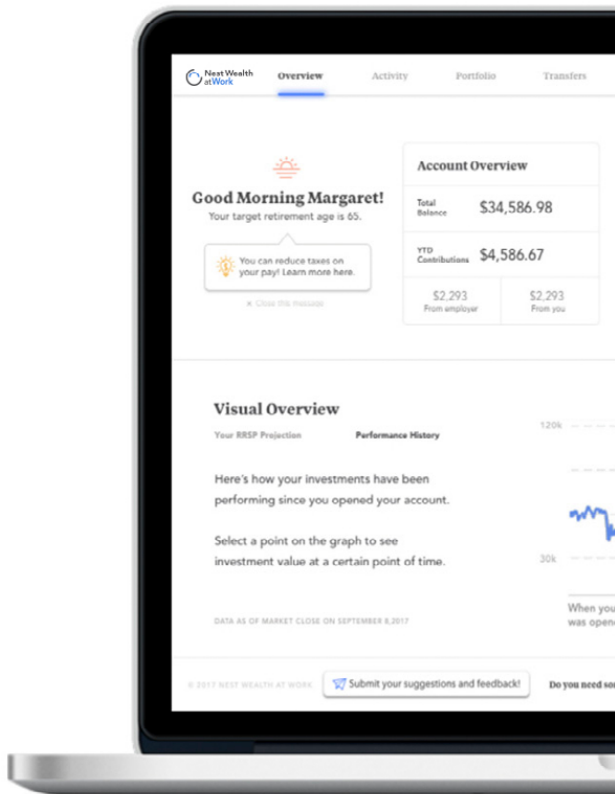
Nest Wealth at Work

Overview Activity Portfolio Transfers

Good Morning Margaret!

Your target retirement age is 65.

You can reduce taxes on your pay! Learn more here.

× Close this message

Account Overview

Total Balance $34,586.98

YTD Contributions $4,586.67

$2,293 From employer

$2,293 From you

Visual Overview

Your RRSP Projection Performance History

Here's how your investments have been performing since you opened your account.

Select a point on the graph to see investment value at a certain point of time.

DATA AS OF MARKET CLOSE ON SEPTEMBER 8, 2017

120k

30k

When you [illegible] was open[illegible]

© 2017 NEST WEALTH AT WORK

Submit your suggestions and feedback!

Do you need so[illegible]